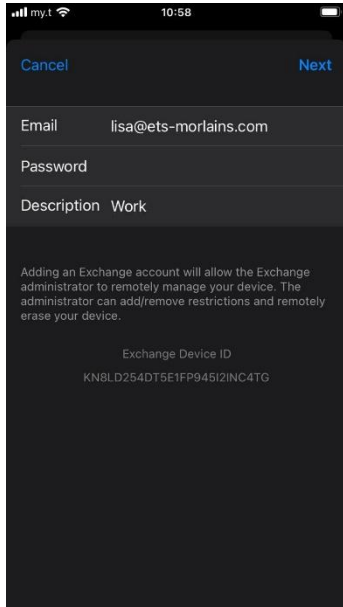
my.t 10:58

Cancel Next

Email lisa@ets-morlains.com

Password

Description Work

Adding an Exchange account will allow the Exchange administrator to remotely manage your device. The administrator can add/remove restrictions and remotely erase your device.

Exchange Device ID

KN8LD254DT5E1FP945I2INC4TG